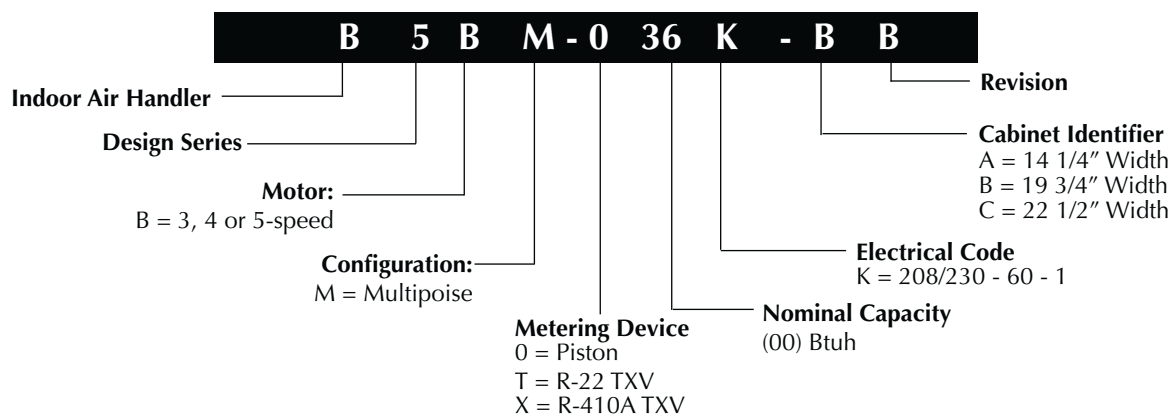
B 5 B M - 0 36 K - B B

Indoor Air Handler

Design Series

Motor:
B = 3, 4 or 5-speed

Configuration:
M = Multipoise

Metering Device
0 = Piston
T = R-22 TXV
X = R-410A TXV

Nominal Capacity
(00) Btuh

Electrical Code
K = 208/230 - 60 - 1

Cabinet Identifier
A = 14 1/4″ Width
B = 19 3/4″ Width
C = 22 1/2″ Width

Revision